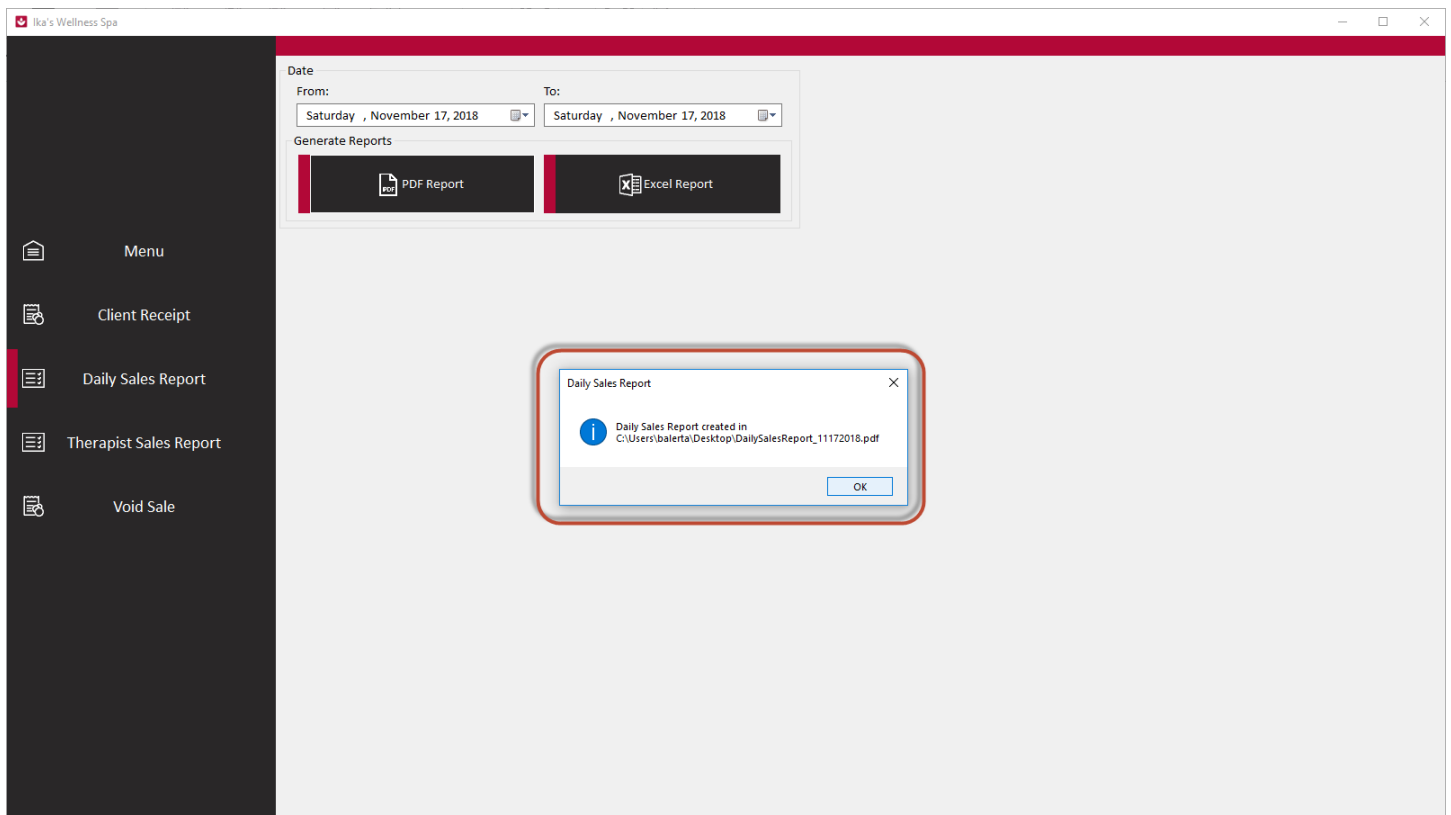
Ika's Wellness Spa

Date

From:

Saturday , November 17, 2018

To:

Saturday , November 17, 2018

Generate Reports

PDF Report

Excel Report

Menu

Client Receipt

Daily Sales Report

Therapist Sales Report

Void Sale

Daily Sales Report

Daily Sales Report created in
C:\Users\balerta\Desktop\DailySalesReport_11172018.pdf

OK